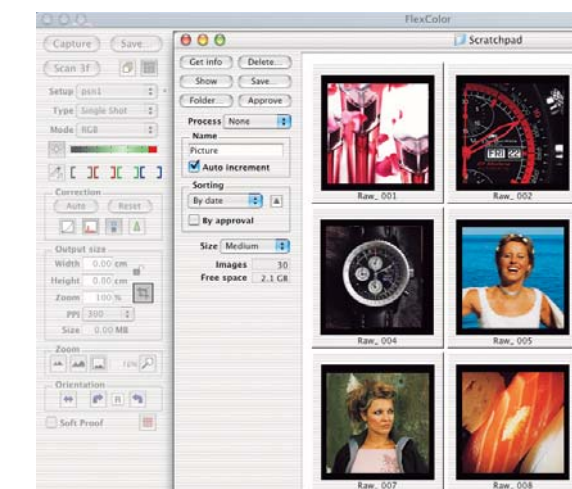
FlexColor

Capture
Save...
Scan 3F
Setup
Type Single Shot
Mode RGB
Correction
Auto
Reset
Output size
Width 0.00 cm
Height 0.00 cm
Zoom 100 %
PPI 300
Size 0.00 MB
Zoom
Orientation
Soft Proof

Scratchpad

Get info
Delete...
Show
Save...
Folder...
Approve
Process None
Name
Picture
Auto increment
Sorting
By date
By approval
Size Medium
Images 30
Free space 2.1 GB

Raw_ 001
Raw_ 002
Raw_ 004
Raw_ 005
Raw_ 007
Raw_ 008